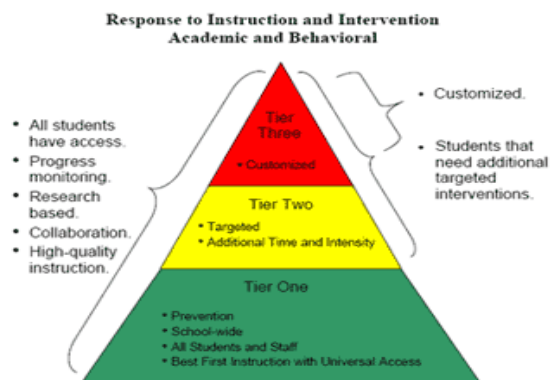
Response to Instruction and Intervention
Academic and Behavioral

• All students have access.
• Progress monitoring.
• Research based.
• Collaboration.
• High-quality instruction.

Tier Three
• Customized

Tier Two
• Targeted
• Additional Time and Intensity

Tier One
• Prevention
• School-wide
• All Students and Staff
• Best First Instruction with Universal Access

• Customized.

• Students that need additional targeted interventions.